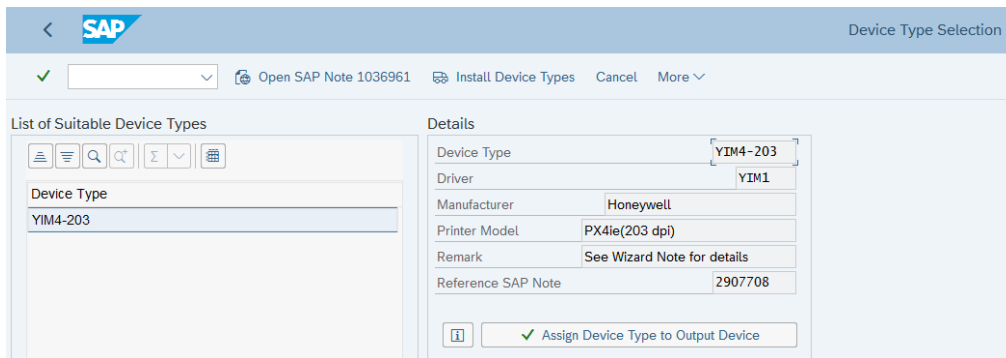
SAP

Device Type Selection

Open SAP Note 1036961 Install Device Types Cancel More

List of Suitable Device Types

| Device Type |
|---|
| YIM4-203 |

Details

| | |
|---|---|
| Device Type | YIM4-203 |
| Driver | YIM1 |
| Manufacturer | Honeywell |
| Printer Model | PX4ie(203 dpi) |
| Remark | See Wizard Note for details |
| Reference SAP Note | 2907708 |

Assign Device Type to Output Device